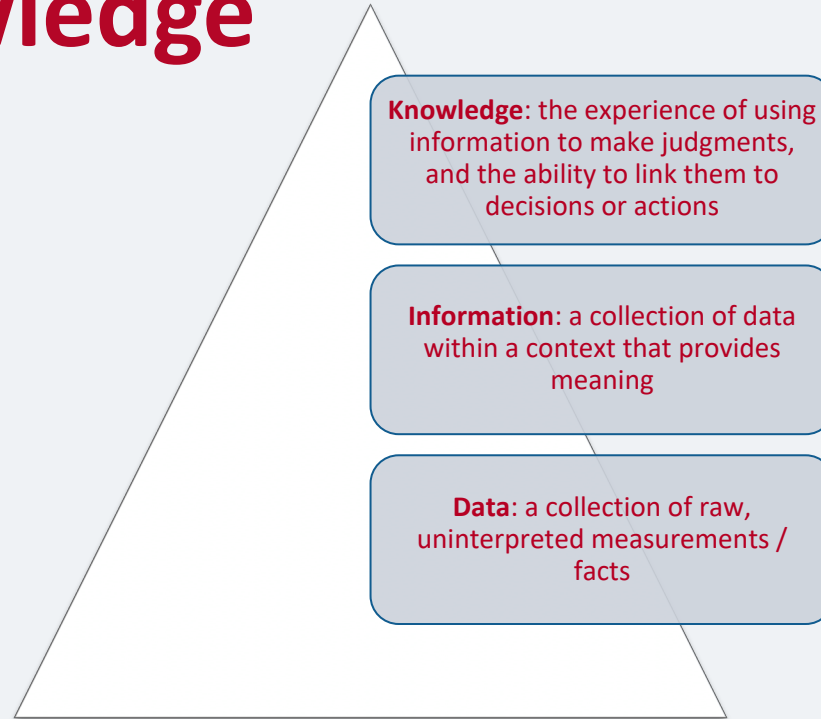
wledge

Knowledge: the experience of using information to make judgments, and the ability to link them to decisions or actions

Information: a collection of data within a context that provides meaning

Data: a collection of raw, uninterpreted measurements / facts